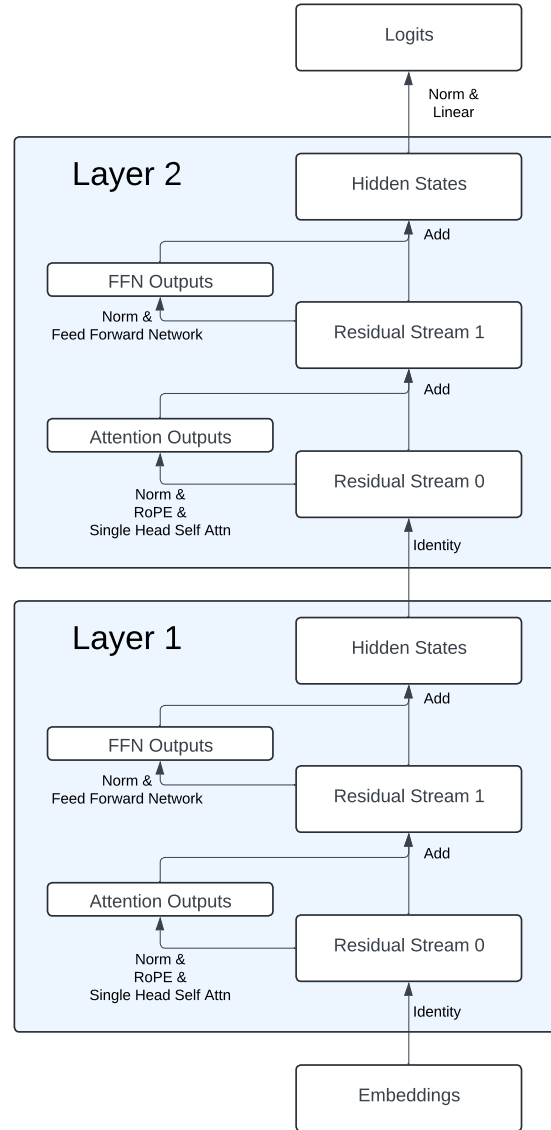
Logits

Norm & Linear

Layer 2

Hidden States

Add

FFN Outputs

Norm & Feed Forward Network

Residual Stream 1

Add

Attention Outputs

Residual Stream 0

Norm & RoPE & Single Head Self Attn

Identity

Layer 1

Hidden States

Add

FFN Outputs

Norm & Feed Forward Network

Residual Stream 1

Add

Attention Outputs

Residual Stream 0

Norm & RoPE & Single Head Self Attn

Identity

Embeddings